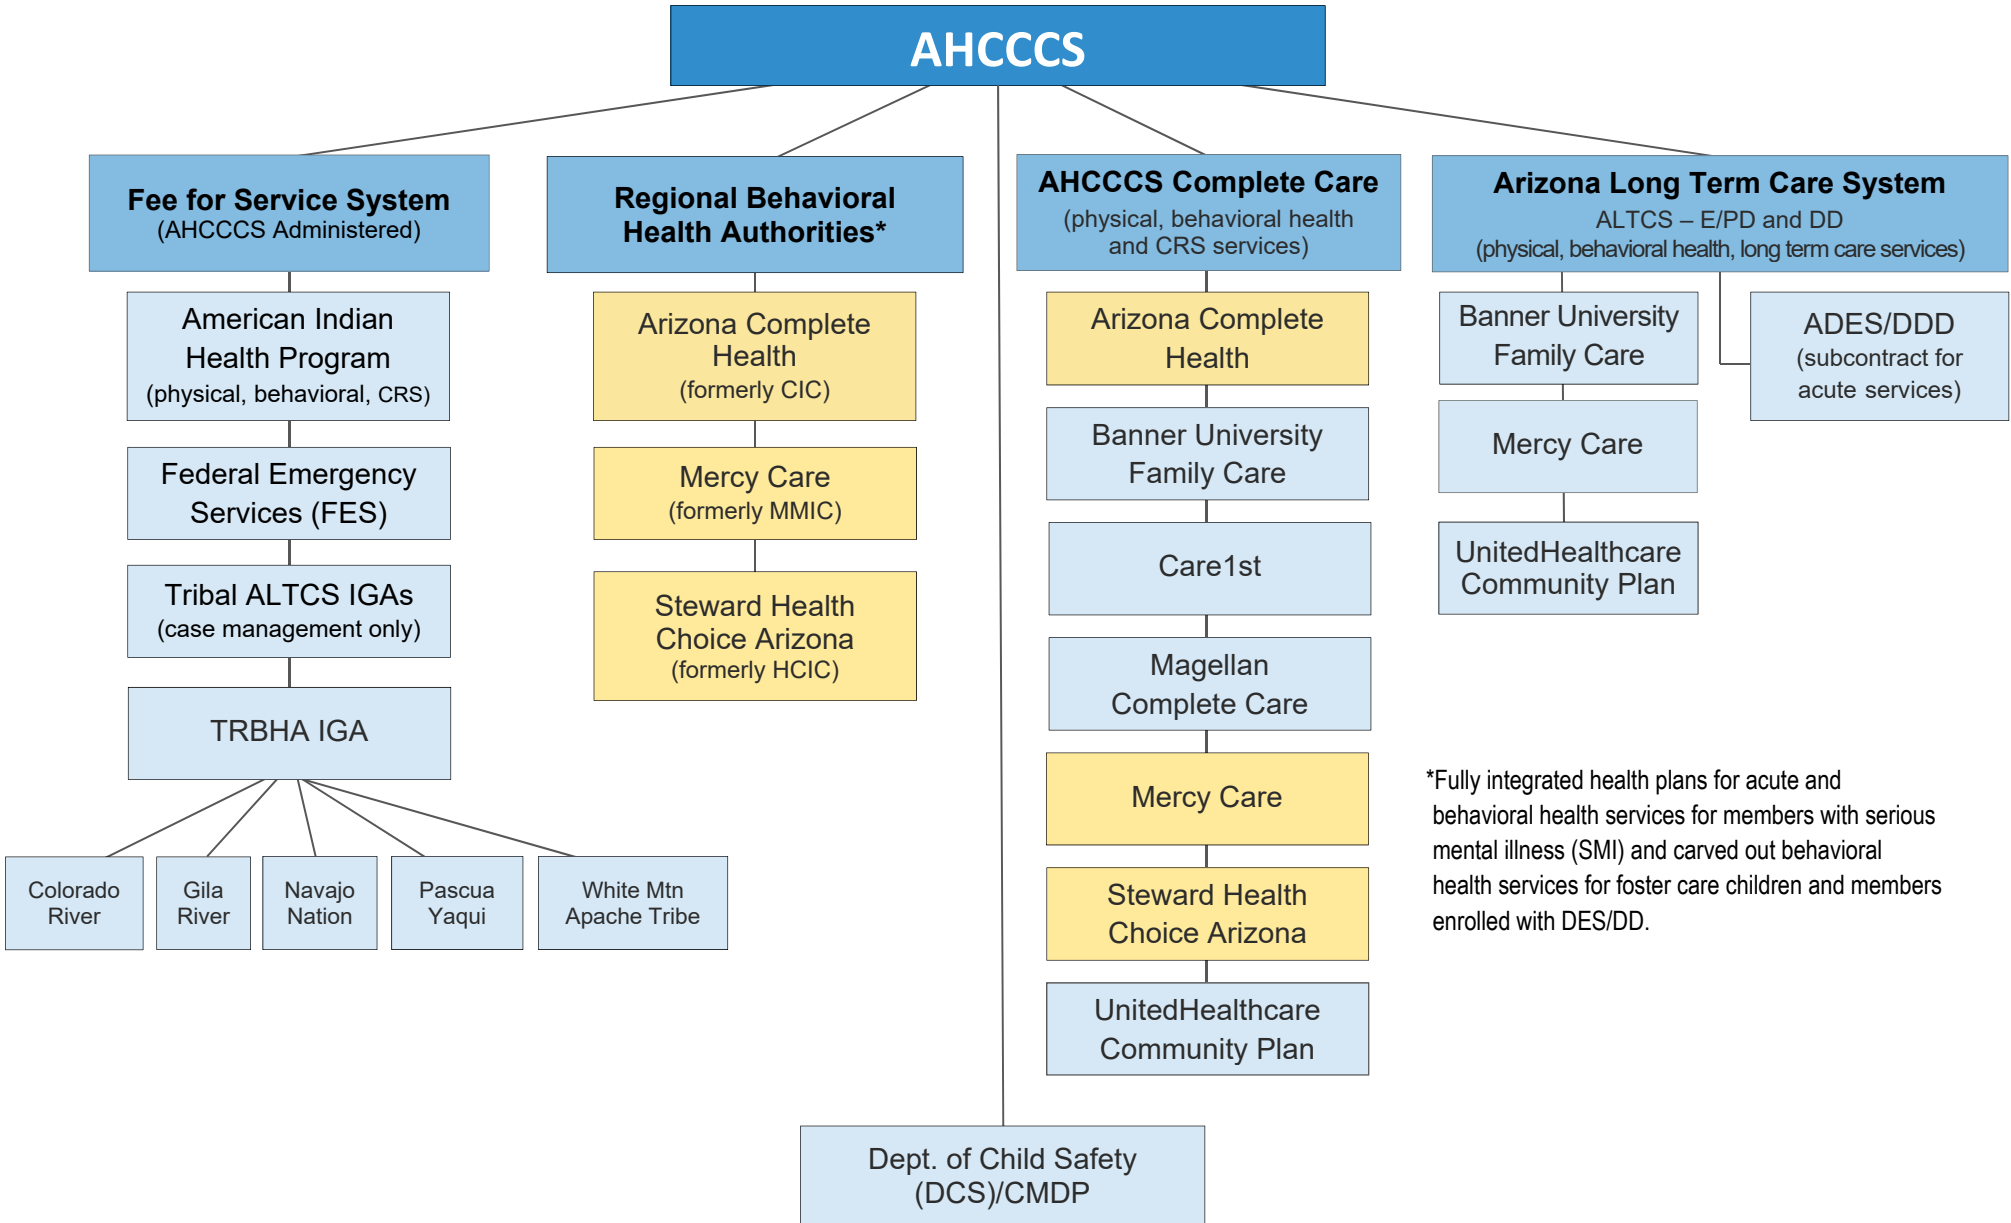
AHCCCS

Fee for Service System
(AHCCCS Administered)

American Indian Health Program
(physical, behavioral, CRS)

Federal Emergency Services (FES)

Tribal ALTCS IGAs
(case management only)

TRBHA IGA

Colorado River

Gila River

Navajo Nation

Pascua Yaqui

White Mtn Apache Tribe

Regional Behavioral Health Authorities*

Arizona Complete Health
(formerly CIC)

Mercy Care
(formerly MMIC)

Steward Health Choice Arizona
(formerly HCIC)

AHCCCS Complete Care
(physical, behavioral health and CRS services)

Arizona Complete Health

Banner University Family Care

Care1st

Magellan Complete Care

Mercy Care

Steward Health Choice Arizona

UnitedHealthcare Community Plan

Arizona Long Term Care System
ALTCS – E/PD and DD
(physical, behavioral health, long term care services)

Banner University Family Care

Mercy Care

UnitedHealthcare Community Plan

ADES/DDD
(subcontract for acute services)

*Fully integrated health plans for acute and behavioral health services for members with serious mental illness (SMI) and carved out behavioral health services for foster care children and members enrolled with DES/DD.

Dept. of Child Safety (DCS)/CMDP